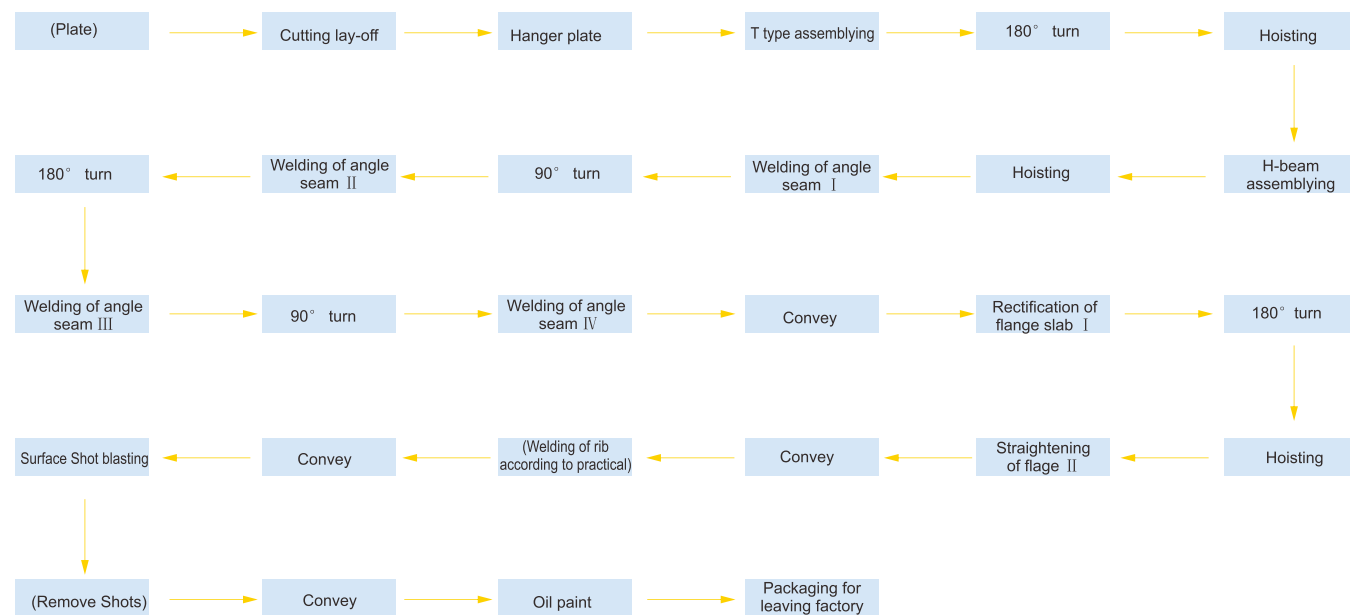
(Plate)

Cutting lay-off

Hanger plate

T type assemblying

180° turn

Hoisting

H-beam assemblying

Hoisting

Welding of angle seam Ⅰ

90° turn

Welding of angle seam Ⅱ

180° turn

Welding of angle seam Ⅲ

90° turn

Welding of angle seam Ⅳ

Convey

Rectification of flange slab Ⅰ

180° turn

Hoisting

Straightening of flage Ⅱ

Convey

(Welding of rib according to practical)

Convey

Surface Shot blasting

(Remove Shots)

Convey

Oil paint

Packaging for leaving factory